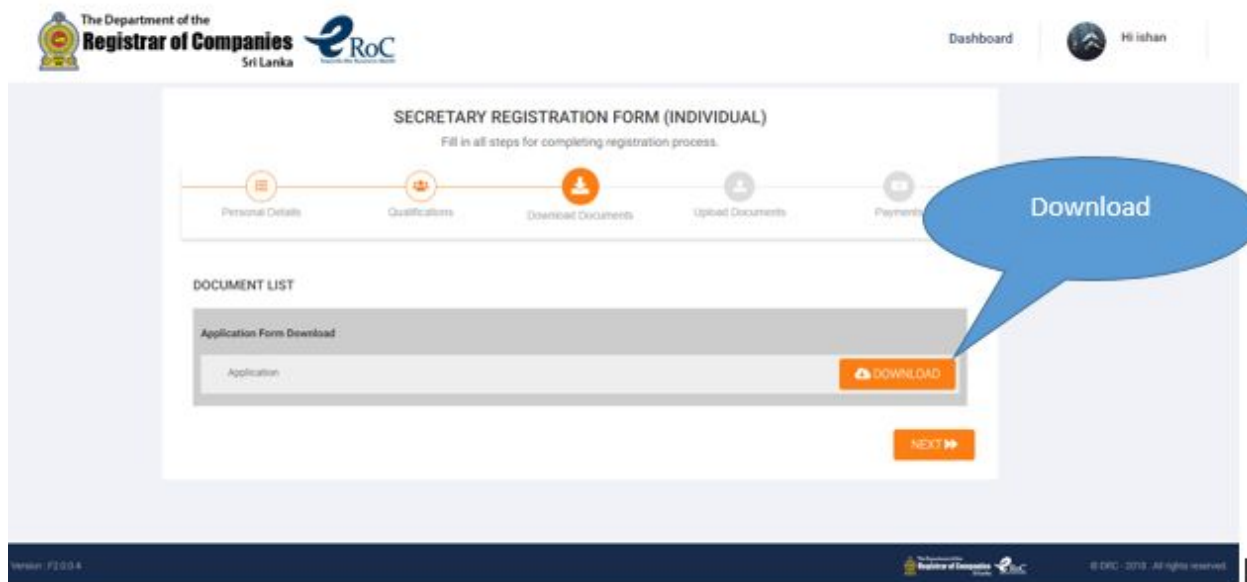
The Department of the
Registrar of Companies
Sri Lanka
eRoC

Dashboard
Hi ishan

SECRETARY REGISTRATION FORM (INDIVIDUAL)
Fill in all steps for completing registration process.

Personal Details
Qualifications
Download Documents
Upload Documents
Payments

Download

DOCUMENT LIST

Application Form Download

Application
DOWNLOAD

NEXT

Version : F2.0.0.4

The Department of the Registrar of Companies Sri Lanka eRoC

© DRC - 2018 . All rights reserved.